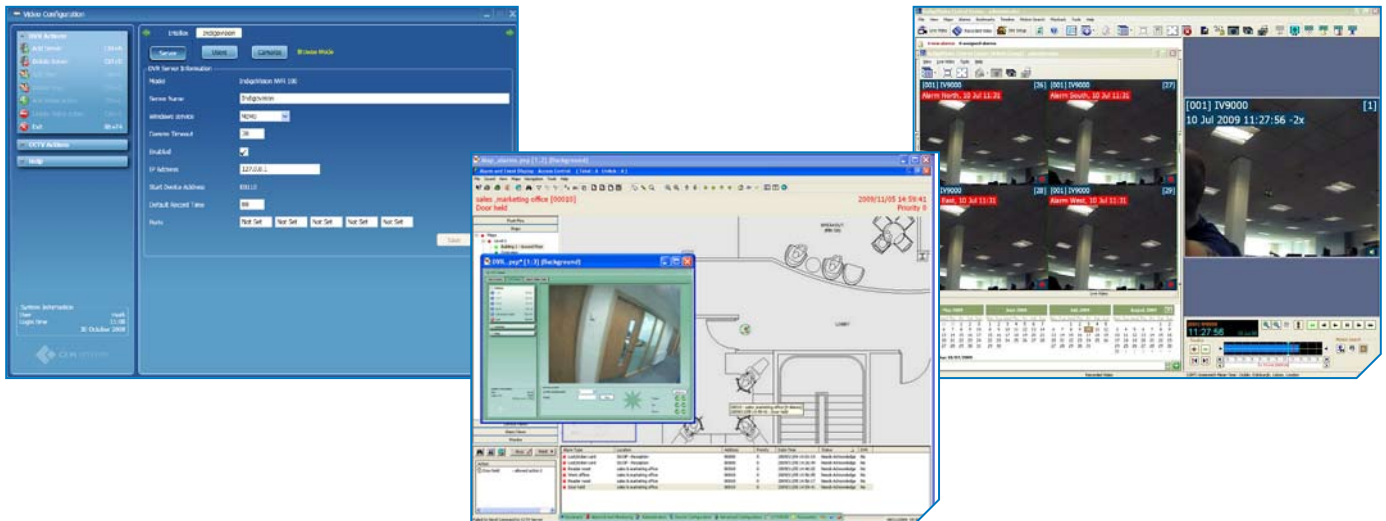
Video Configuration

DVR Actions
Add Server
Delete Server
Exit

CCTV Actions

Help

IndigoVision

Server
Users
Cameras
Browse Mode

DVR Server Information
Model
IndigoVision NVR 100
Server Name
Indigovision
Windows device
Camera Timeout
30
Enabled
IP Address
127.0.0.1
Start Device Address
Default Record Time
Ports
Not Set
Not Set
Not Set
Not Set
Not Set
Save

System Information
User
Login time
30 October 2008

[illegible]

Alarm and Event Display - Access Control
sales ,marketing office [00010]
Door held
2009/11/05 14:59:41
Priority 0

DVR...jpg* [1:3] (Background)

LOBBY

[001] IV9000
[26]
Alarm North, 10 Jul 11:31
Alarm South, 10 Jul 11:31
[27]
IV9000
[28]
[001] IV9000
[29]
East, 10 Jul 11:31
Alarm West, 10 Jul 11:31

[001] IV9000
[1]
10 Jul 2009 11:27:56 -2x

11:27:56